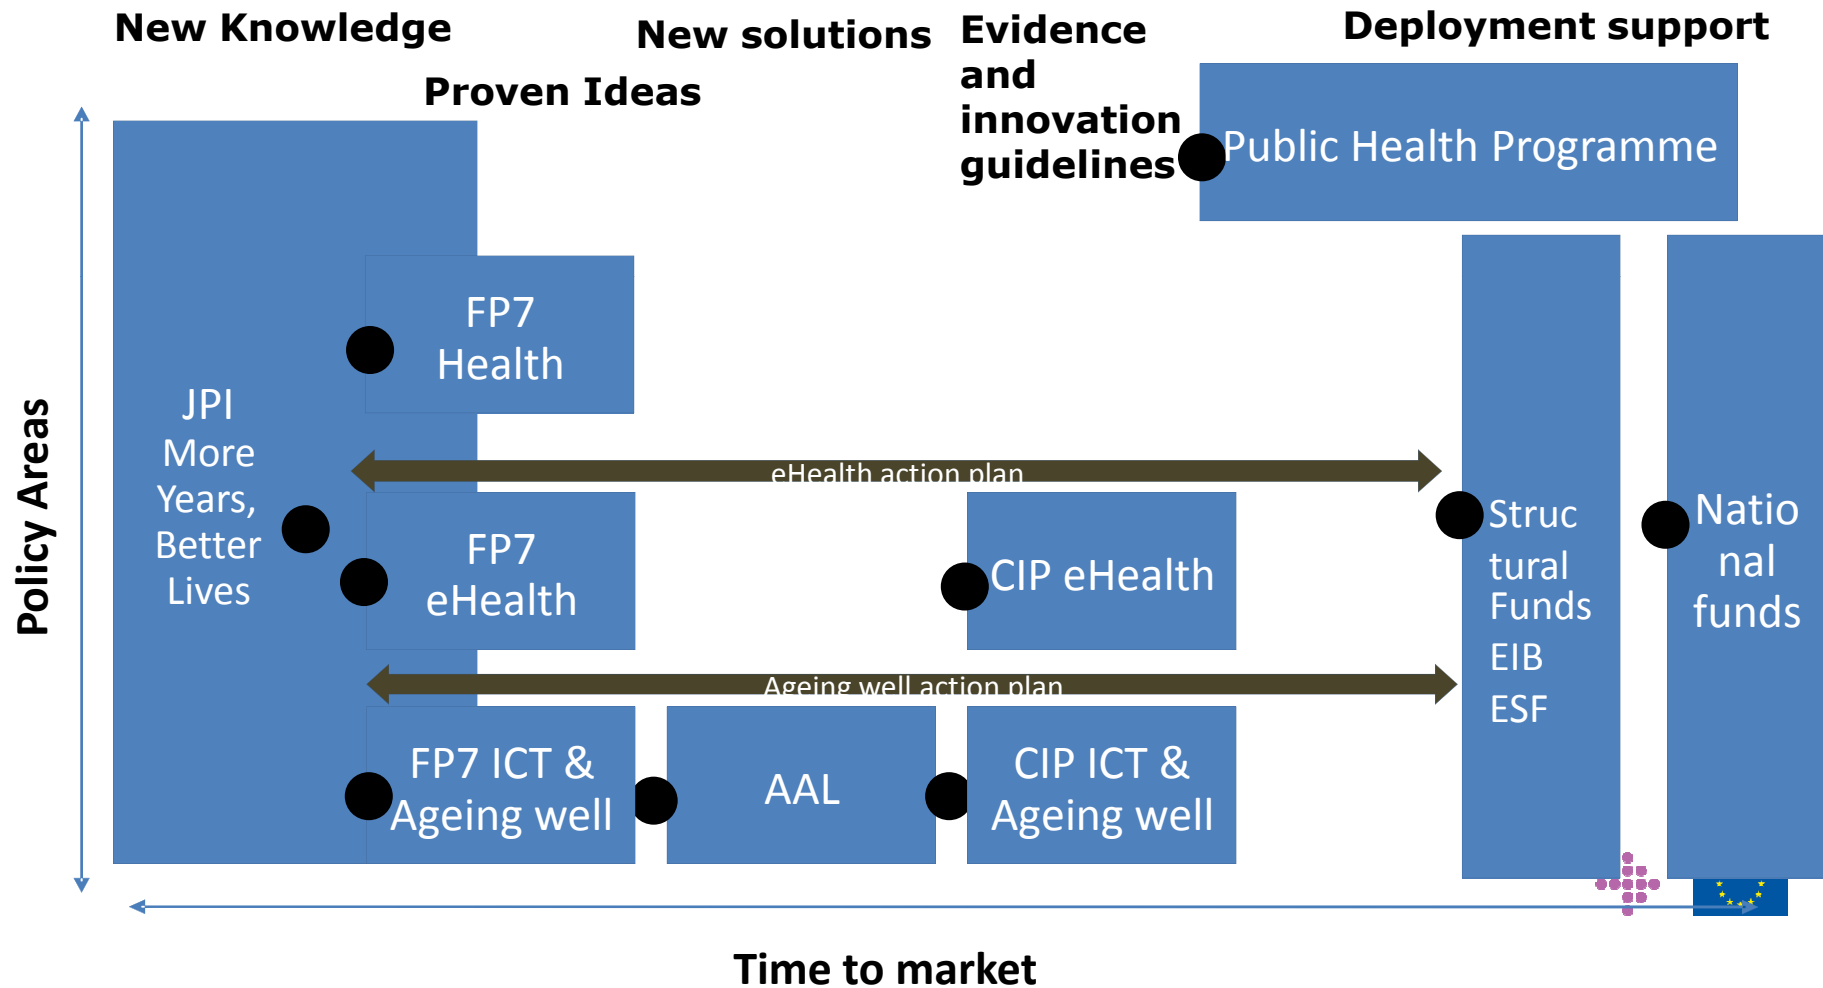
New Knowledge

Proven Ideas

New solutions

Evidence and innovation guidelines

Deployment support

Public Health Programme

Policy Areas

JPI More Years, Better Lives

FP7 Health

eHealth action plan

FP7 eHealth

CIP eHealth

Struc tural Funds EIB ESF

Natio nal funds

Ageing well action plan

FP7 ICT & Ageing well

AAL

CIP ICT & Ageing well

Time to market